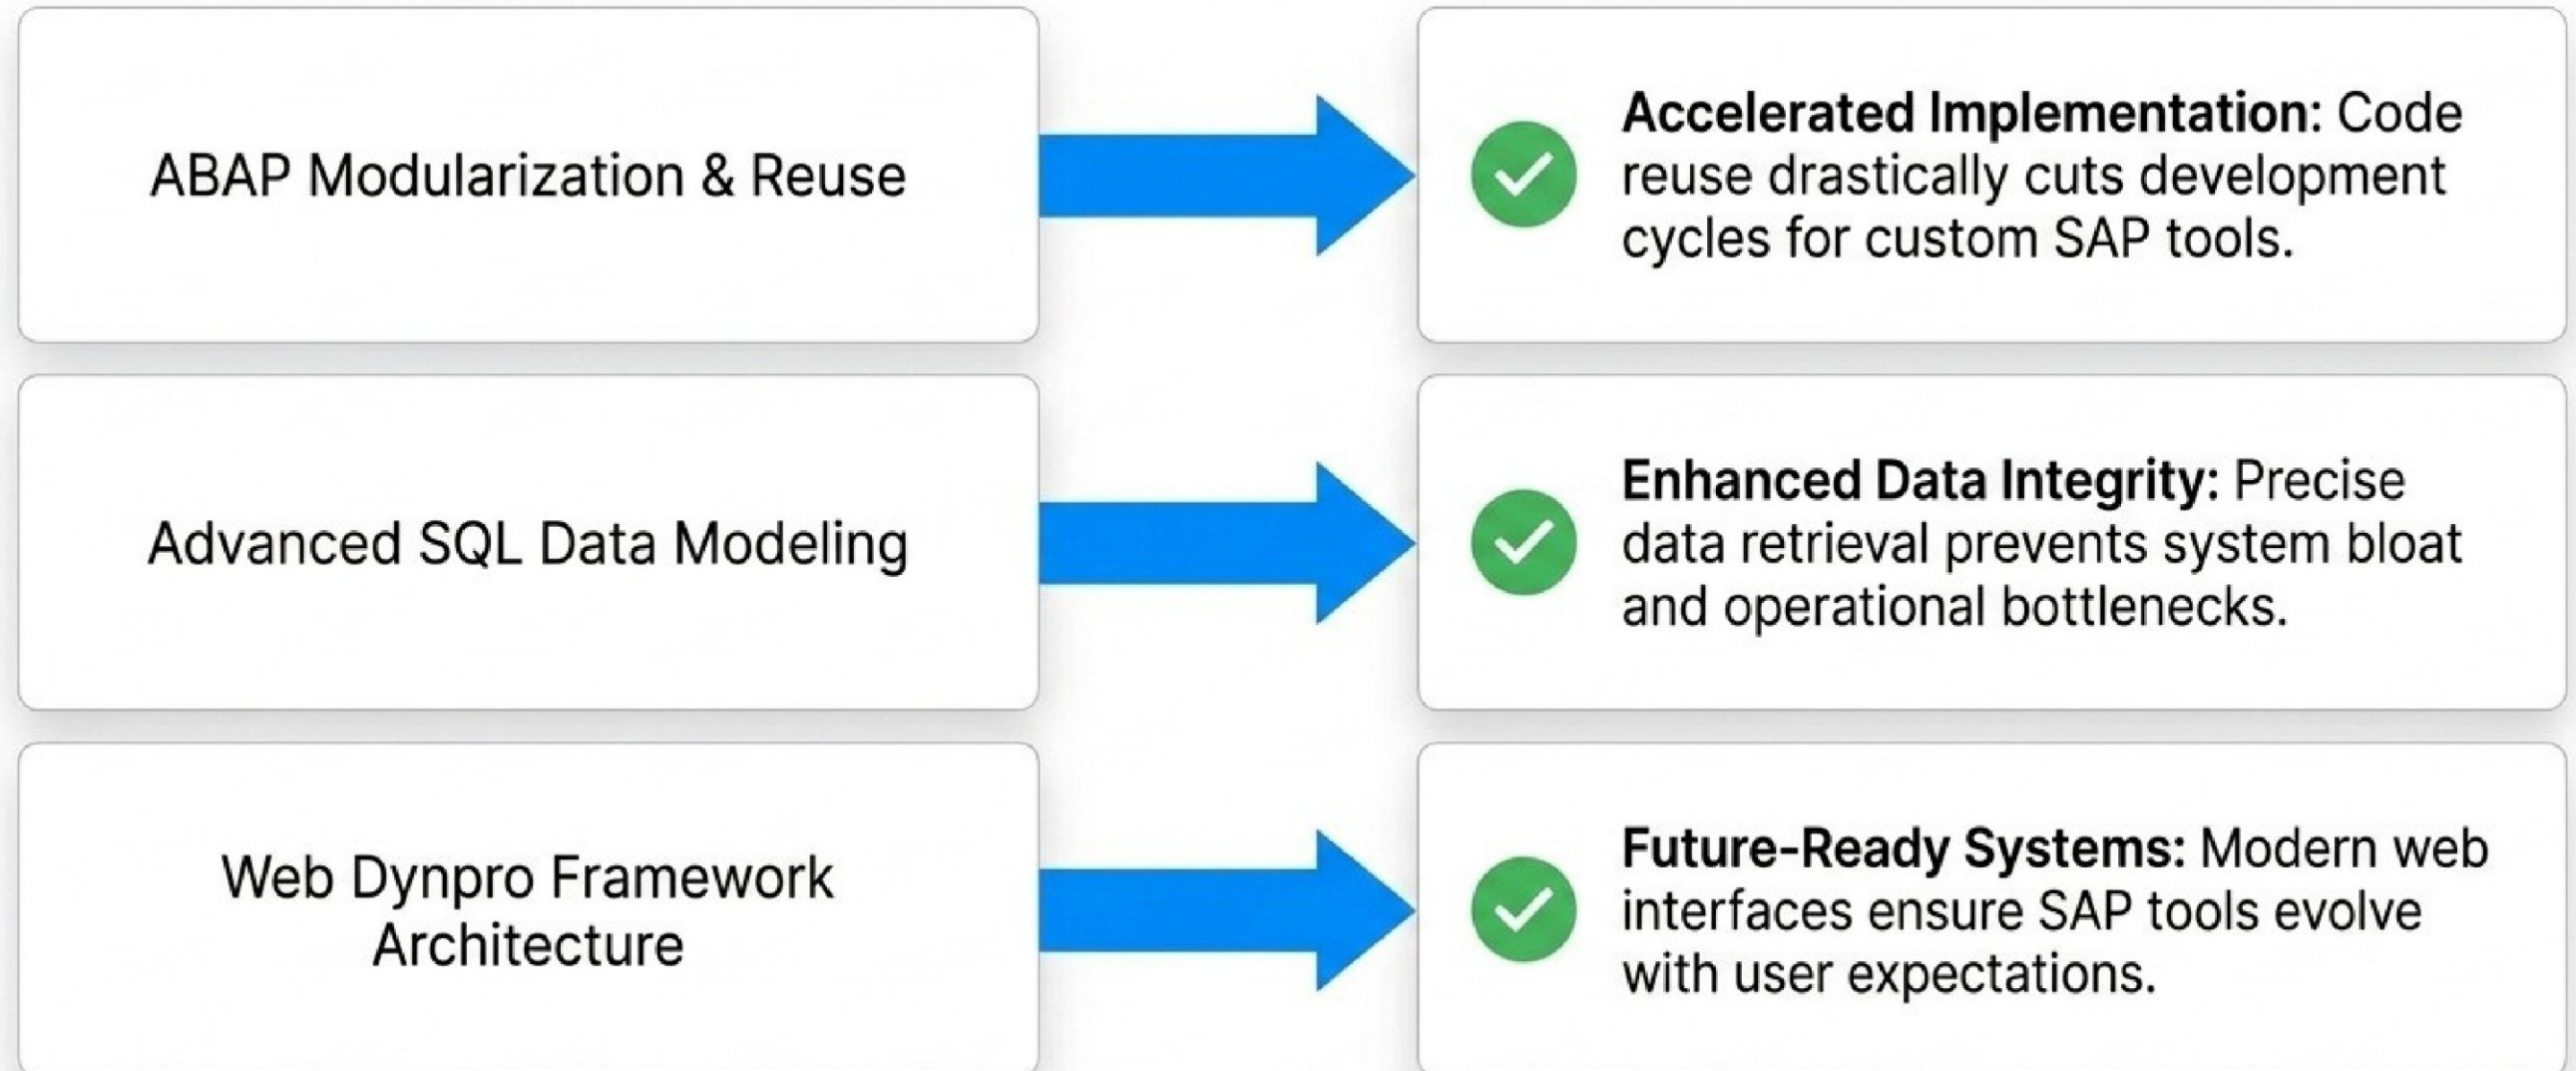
ABAP Modularization & Reuse

Accelerated Implementation: Code reuse drastically cuts development cycles for custom SAP tools.

Advanced SQL Data Modeling

Enhanced Data Integrity: Precise data retrieval prevents system bloat and operational bottlenecks.

Web Dynpro Framework Architecture

Future-Ready Systems: Modern web interfaces ensure SAP tools evolve with user expectations.